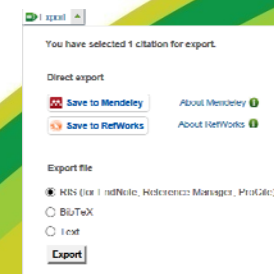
Export

You have selected 1 citation for export.

Direct export

Save to Mendeley

About Mendeley

Save to RefWorks

About RefWorks

Export file

RIS (for EndNote, Reference Manager, ProCite)

BibTeX

Text

Export